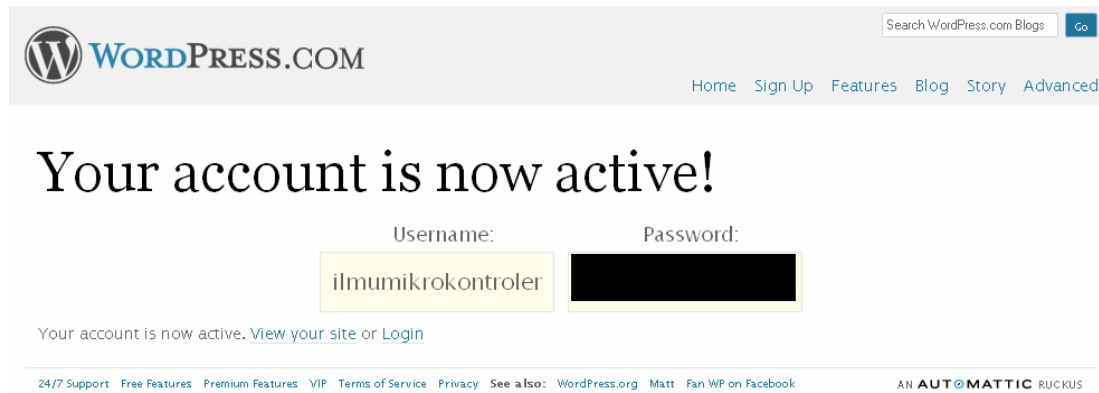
WordPress.com

Search WordPress.com Blogs Go

Home Sign Up Features Blog Story Advanced

Your account is now active!

Username: ilmumikrokontroler

Password: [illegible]

Your account is now active. View your site or Login

24/7 Support Free Features Premium Features VIP Terms of Service Privacy See also: WordPress.org Matt Fan WP on Facebook

AN AUTOMATTIC RUCKUS